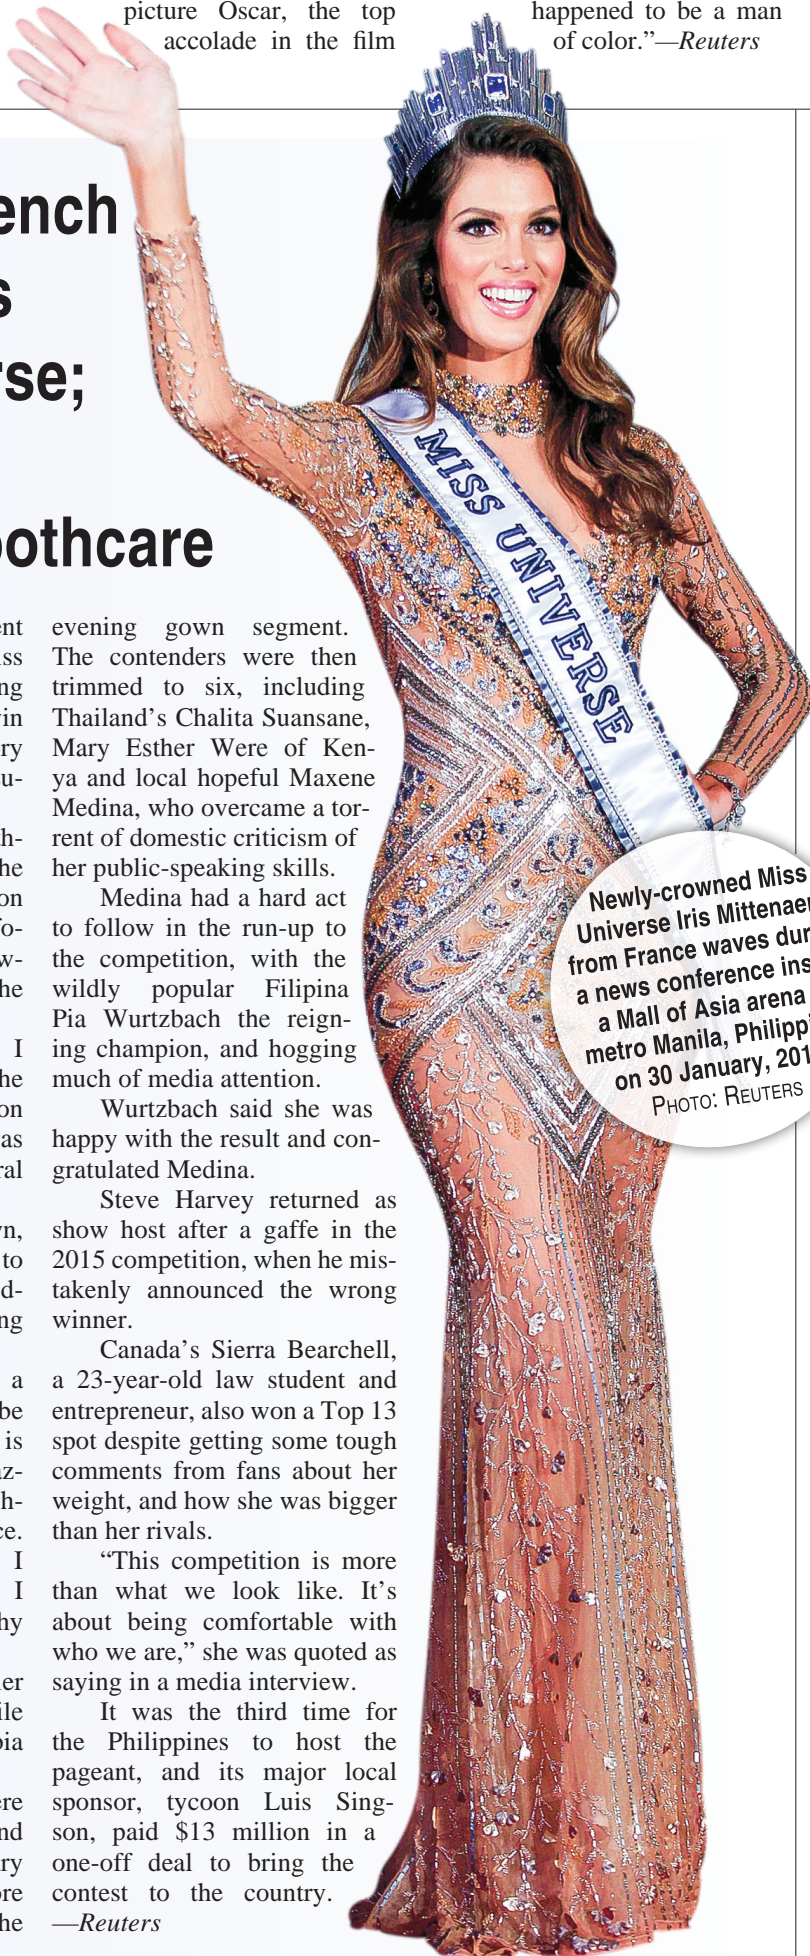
picture Oscar, the top accolade in the film

happened to be a man of color."—Reuters

ench
s
se;
othcare

ent
ss
ng
in
ry
u-

h-
he
on
fo-
w-
he

I
he
on
as
al

n,
to
d-
ng

a
be
is
z-
h-
e.
I
I
hy

er
le
ia

re
nd
ry
re
he

evening gown segment. The contenders were then trimmed to six, including Thailand's Chalita Suansane, Mary Esther Were of Kenya and local hopeful Maxene Medina, who overcame a torrent of domestic criticism of her public-speaking skills.

Medina had a hard act to follow in the run-up to the competition, with the wildly popular Filipina Pia Wurtzbach the reigning champion, and hogging much of media attention.

Wurtzbach said she was happy with the result and congratulated Medina.

Steve Harvey returned as show host after a gaffe in the 2015 competition, when he mistakenly announced the wrong winner.

Canada's Sierra Bearchell, a 23-year-old law student and entrepreneur, also won a Top 13 spot despite getting some tough comments from fans about her weight, and how she was bigger than her rivals.

"This competition is more than what we look like. It's about being comfortable with who we are," she was quoted as saying in a media interview.

It was the third time for the Philippines to host the pageant, and its major local sponsor, tycoon Luis Singson, paid $13 million in a one-off deal to bring the contest to the country. —Reuters

MISS UNIVERSE

Newly-crowned Miss Universe Iris Mittenaer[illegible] from France waves dur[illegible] a news conference ins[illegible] a Mall of Asia arena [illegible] metro Manila, Philipp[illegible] on 30 January, 201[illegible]
PHOTO: REUTERS